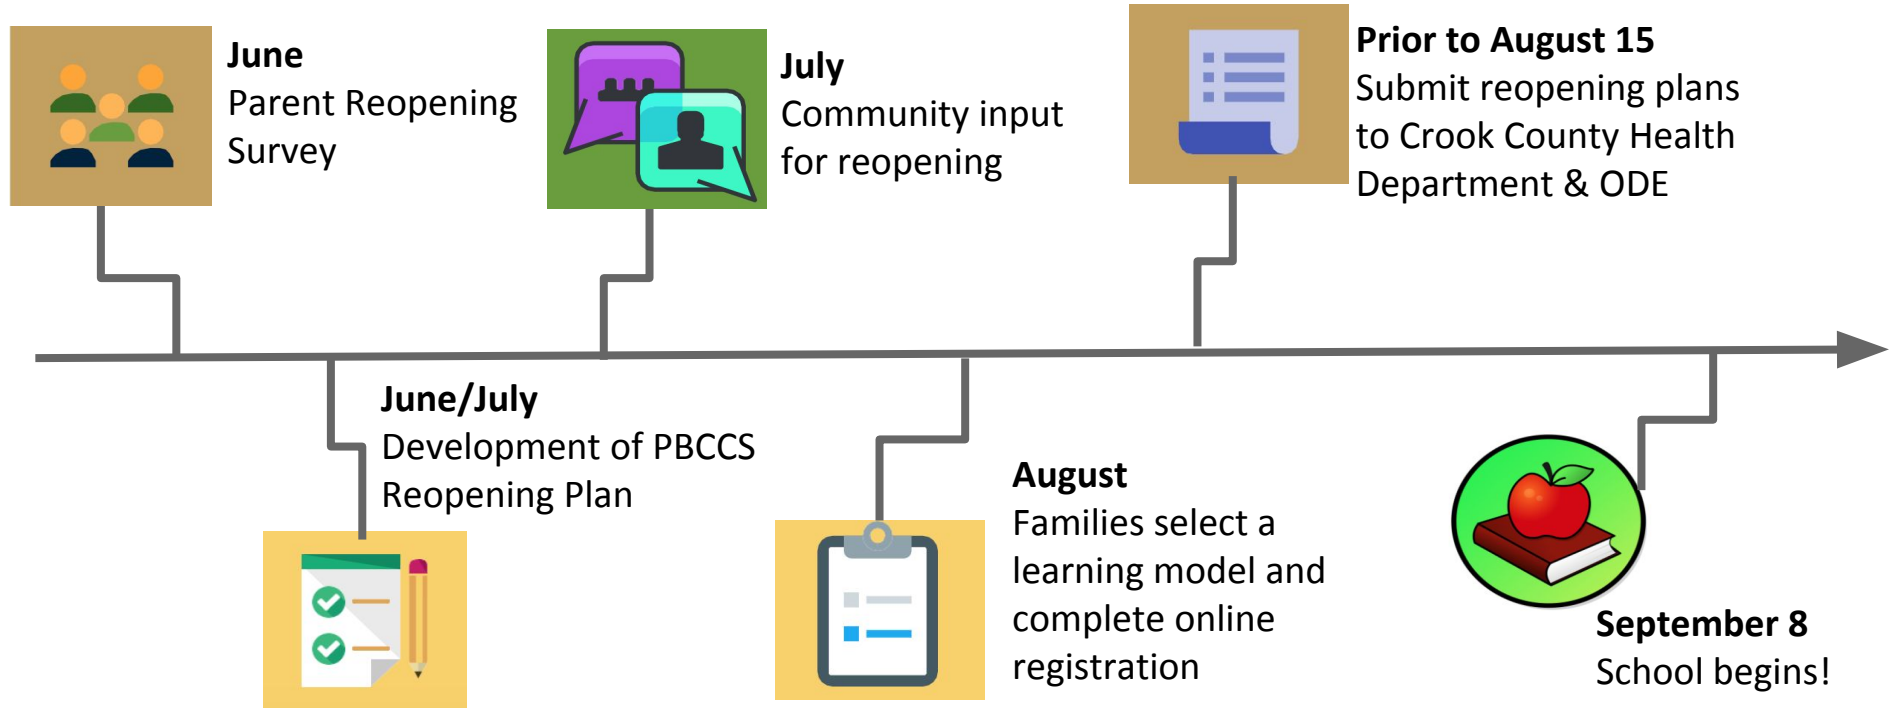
June
Parent Reopening Survey

July
Community input for reopening

Prior to August 15
Submit reopening plans to Crook County Health Department & ODE

June/July
Development of PBCCS Reopening Plan

August
Families select a learning model and complete online registration

September 8
School begins!